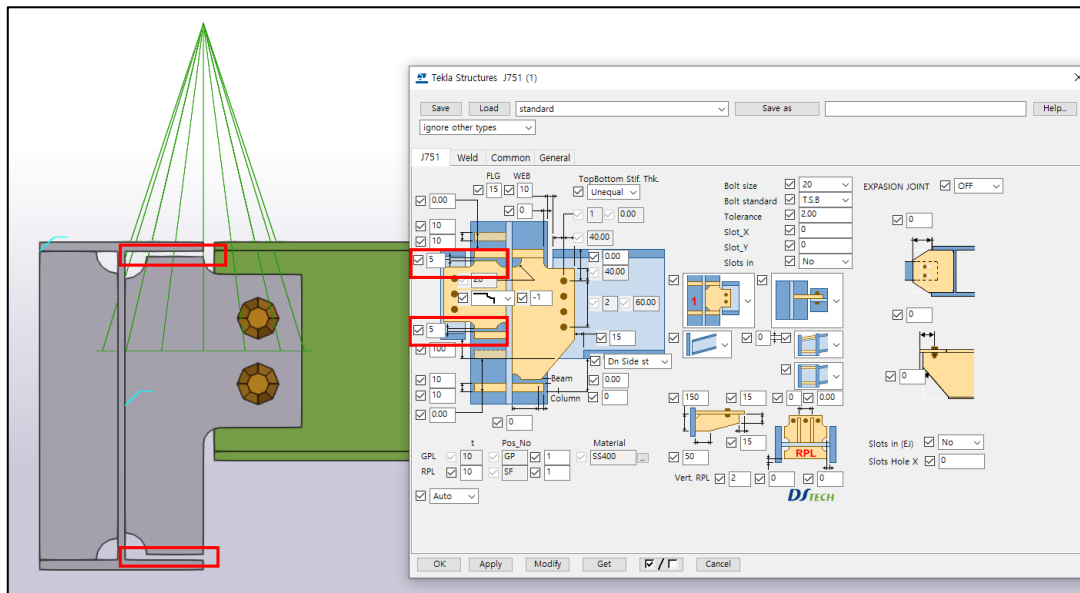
Tekla Structures J751 (1)

Save Load standard Save as Help..
ignore other types

J751 Weld Common General

FLG WEB
15 10
TopBottom Stif. Thk.
Unequal
0
0.00
1 0.00
10
10
40.00
5
0.00
20
40.00
-1
2 60.00
5
15
100
Dn Side st
10
Beam 0.00
10
Column 0
0.00
0

t Pos_No Material
GPL 10 GP 1 SS400 ...
RPL 10 SF 1

Auto

Bolt size 20
Bolt standard T.S.B
Tolerance 2.00
Slot_X 0
Slot_Y 0
Slots in No

EXPASION JOINT OFF
0
0
0

1
0
150 15 0 0.00
15
RPL
50
Vert. RPL 2 0 0
DS TECH

Slots in (EJ) No
Slots Hole X 0

OK Apply Modify Get Cancel